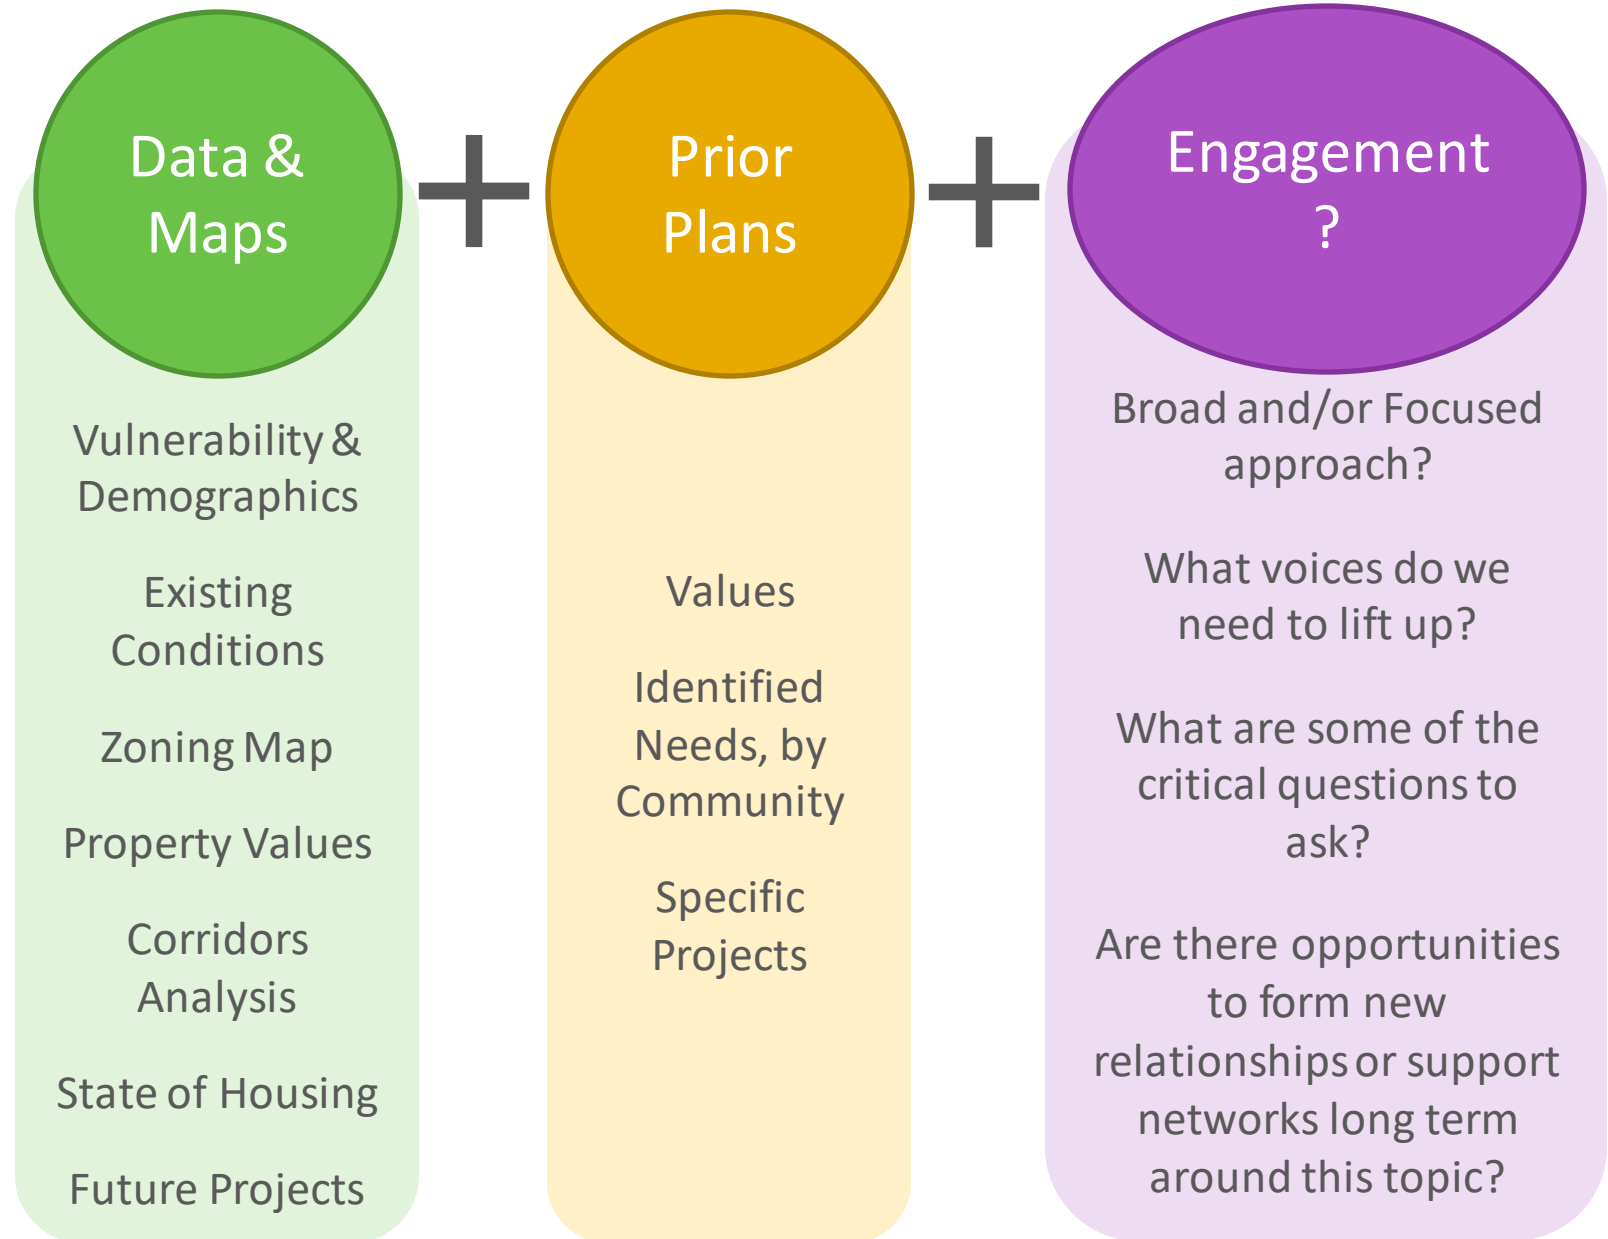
Data & Maps

Vulnerability & Demographics

Existing Conditions

Zoning Map

Property Values

Corridors Analysis

State of Housing

Future Projects

+

Prior Plans

Values

Identified Needs, by Community

Specific Projects

+

Engagement ?

Broad and/or Focused approach?

What voices do we need to lift up?

What are some of the critical questions to ask?

Are there opportunities to form new relationships or support networks long term around this topic?